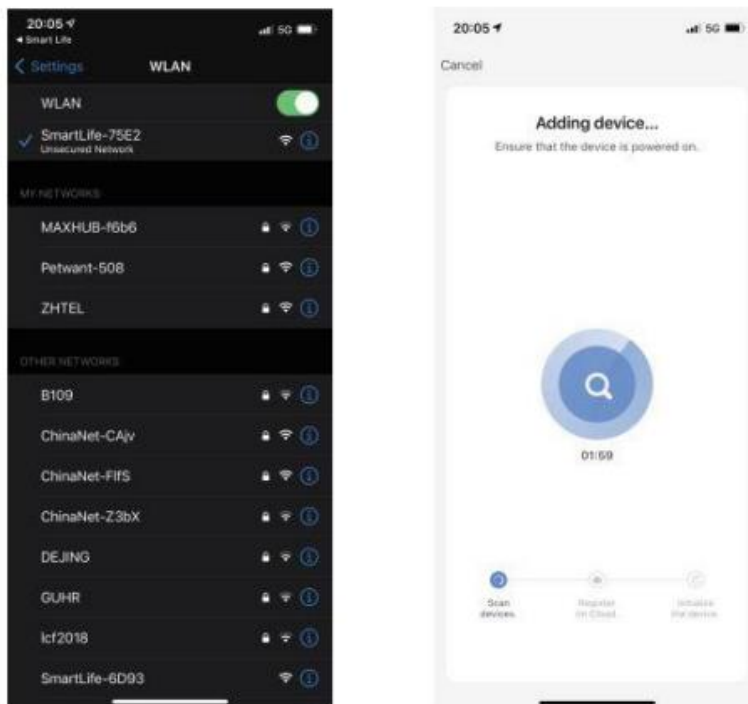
20:05
◂ Smart Life
5G
< Settings WLAN
WLAN
SmartLife-75E2
Unsecured Network
MY NETWORKS
MAXHUB-f6b6
Petwant-508
ZHTEL
OTHER NETWORKS
B109
ChinaNet-CAjv
ChinaNet-FlfS
ChinaNet-Z3bX
DEJING
GUHR
lcf2018
SmartLife-6D93

20:05
5G
Cancel
Adding device...
Ensure that the device is powered on.
01:59
Scan devices.
Register on Cloud.
Initialize the device.